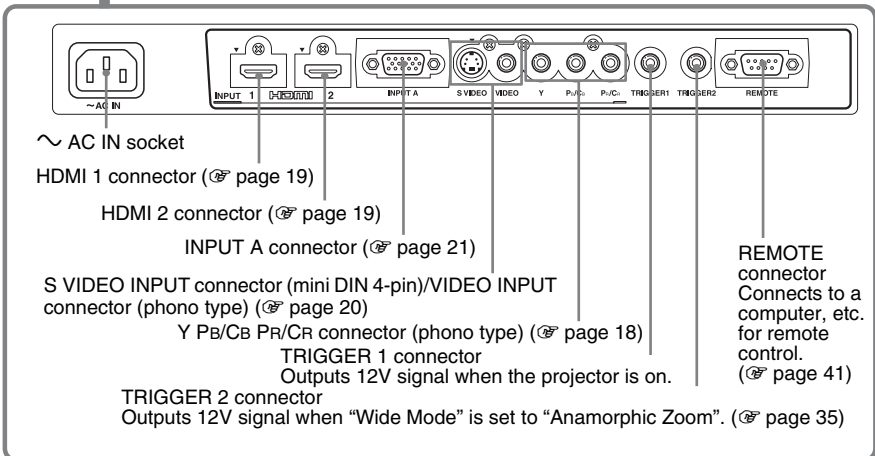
~ AC IN

INPUT 1 HDMI 2

INPUT A

S VIDEO VIDEO

Y PB/CB PR/CR

TRIGGER1 TRIGGER2

REMOTE

~ AC IN socket

HDMI 1 connector (☞ page 19)

HDMI 2 connector (☞ page 19)

INPUT A connector (☞ page 21)

S VIDEO INPUT connector (mini DIN 4-pin)/VIDEO INPUT connector (phono type) (☞ page 20)

Y PB/CB PR/CR connector (phono type) (☞ page 18)

TRIGGER 1 connector
Outputs 12V signal when the projector is on.

TRIGGER 2 connector
Outputs 12V signal when "Wide Mode" is set to "Anamorphic Zoom". (☞ page 35)

REMOTE connector
Connects to a computer, etc. for remote control. (☞ page 41)